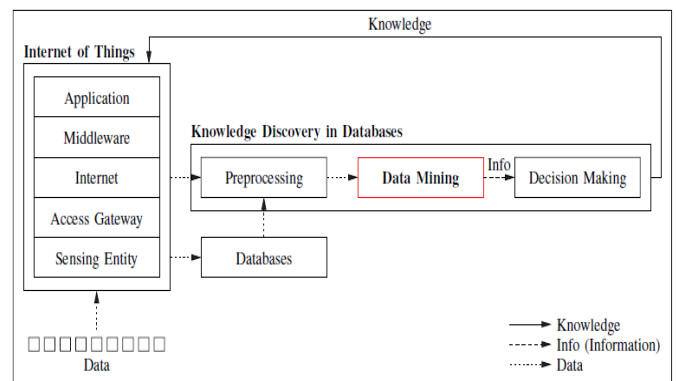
Knowledge

Internet of Things

Application

Middleware

Internet

Access Gateway

Sensing Entity

Knowledge Discovery in Databases

Preprocessing

Data Mining

Info

Decision Making

Databases

Data

Knowledge

Info (Information)

Data